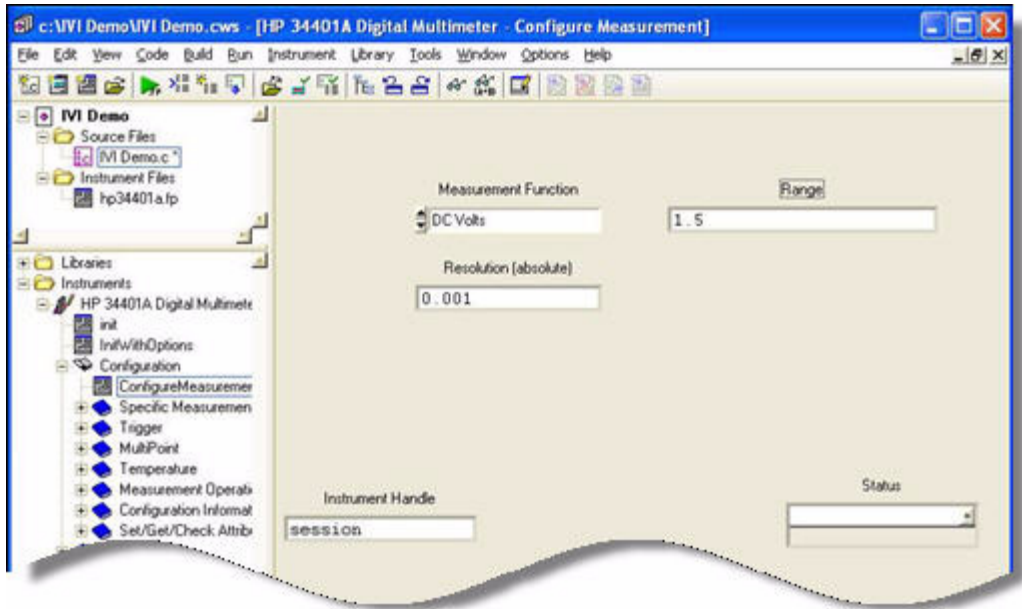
c:\IVI Demo\IVI Demo.cws - [HP 34401A Digital Multimeter - Configure Measurement]

File Edit View Code Build Run Instrument Library Tools Window Options Help

IVI Demo
Source Files
IVI Demo.c *
Instrument Files
hp34401a.fp

Libraries
Instruments
HP 34401A Digital Multimete
init
InitWithOptions
Configuration
ConfigureMeasuremer
Specific Measuremen
Trigger
MultiPoint
Temperature
Measurement Operati
Configuration Informat
Set/Get/Check Attrib

Measurement Function
DC Volts

Range
1.5

Resolution (absolute)
0.001

Instrument Handle
session

Status